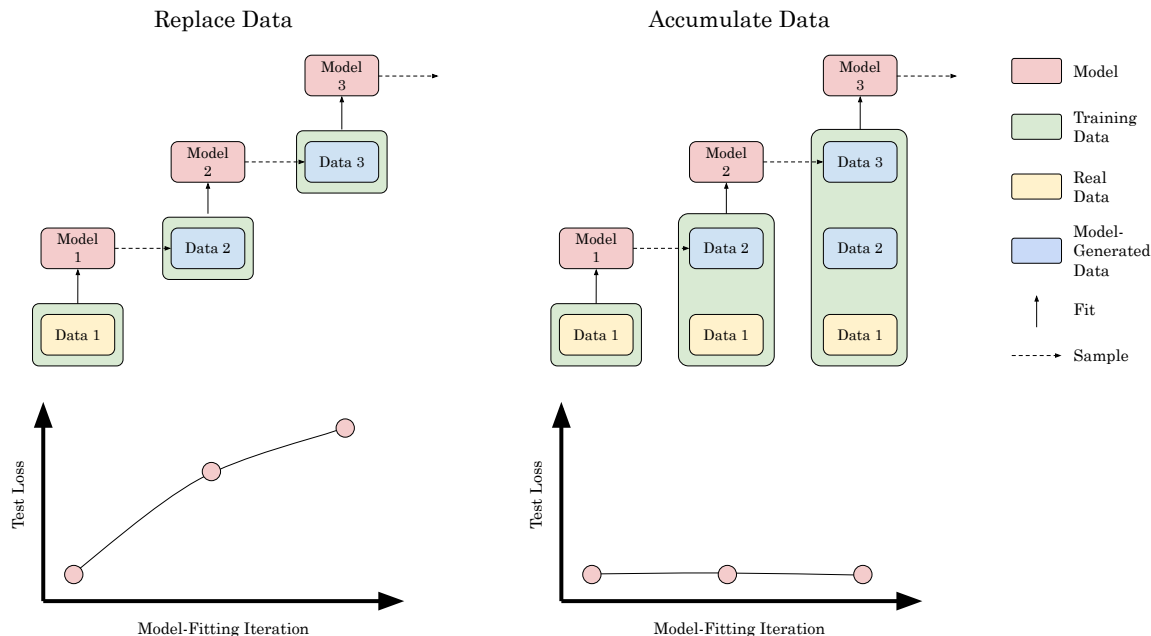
Replace Data

Model 3

Model 2

Data 3

Model 1

Data 2

Data 1

Test Loss

Model-Fitting Iteration

Accumulate Data

Model 3

Model 2

Data 3

Model 1

Data 2

Data 2

Data 1

Data 1

Data 1

Test Loss

Model-Fitting Iteration

Model

Training Data

Real Data

Model-Generated Data

Fit

Sample